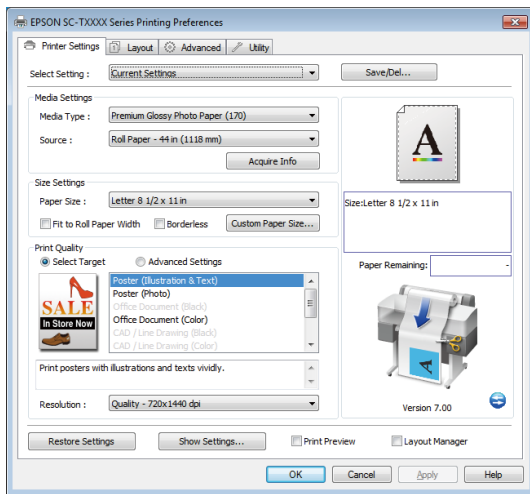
EPSON SC-TXXXX Series Printing Preferences

Printer Settings | Layout | Advanced | Utility

Select Setting : Current Settings | Save/Del...

Media Settings
Media Type : Premium Glossy Photo Paper (170)
Source : Roll Paper - 44 in (1118 mm)
Acquire Info

A

Size Settings
Paper Size : Letter 8 1/2 x 11 in
Fit to Roll Paper Width | Borderless | Custom Paper Size...

Size:Letter 8 1/2 x 11 in

Print Quality
Select Target | Advanced Settings

SALE
In Store Now

Poster (Illustration & Text)
Poster (Photo)
Office Document (Black)
Office Document (Color)
CAD / Line Drawing (Black)
CAD / Line Drawing (Color)

Paper Remaining:

A

Print posters with illustrations and texts vividly.

Resolution : Quality - 720x1440 dpi

Version 7.00

Restore Settings | Show Settings... | Print Preview | Layout Manager

OK | Cancel | Apply | Help